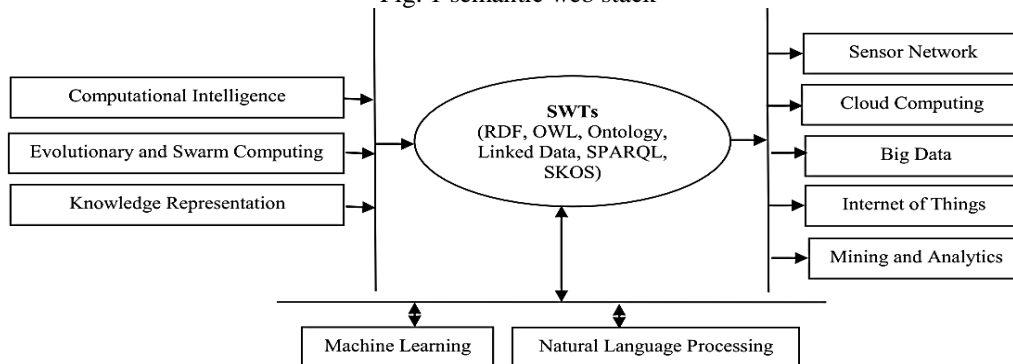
Fig. 1 semantic web stack

Computational Intelligence

Evolutionary and Swarm Computing

Knowledge Representation

SWTs
(RDF, OWL, Ontology, Linked Data, SPARQL, SKOS)

Sensor Network

Cloud Computing

Big Data

Internet of Things

Mining and Analytics

Machine Learning

Natural Language Processing